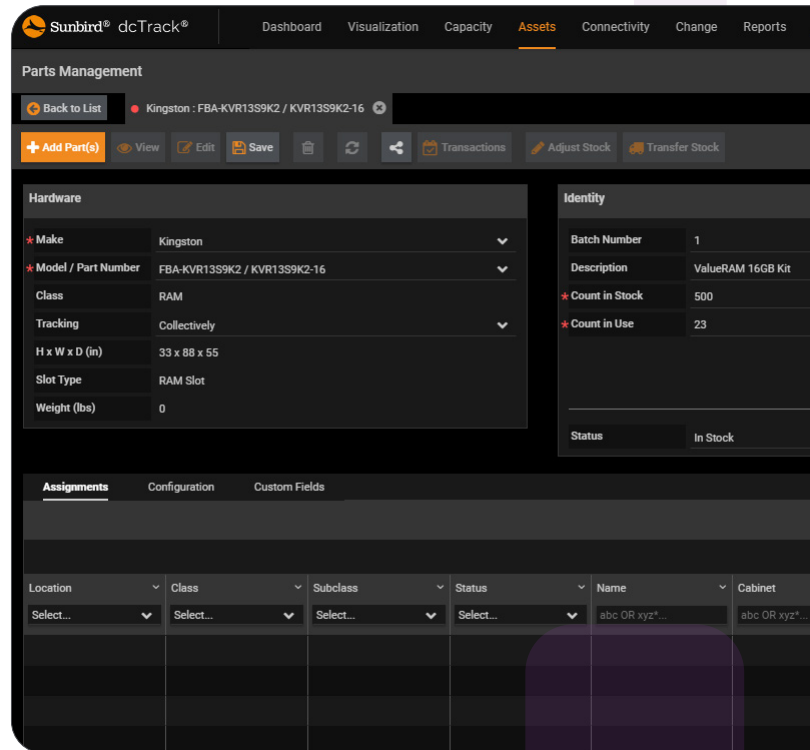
Sunbird® dcTrack®

Dashboard Visualization Capacity Assets Connectivity Change Reports

Parts Management

Back to List

Kingston : FBA-KVR13S9K2 / KVR13S9K2-16

Add Part(s) View Edit Save Transactions Adjust Stock Transfer Stock

Hardware

| | |
|---|---|
| * Make | Kingston |
| * Model / Part Number | FBA-KVR13S9K2 / KVR13S9K2-16 |
| Class | RAM |
| Tracking | Collectively |
| H x W x D (in) | 33 x 88 x 55 |
| Slot Type | RAM Slot |
| Weight (lbs) | 0 |

Identity

| | |
|---|---|
| Batch Number | 1 |
| Description | ValueRAM 16GB Kit |
| * Count in Stock | 500 |
| * Count in Use | 23 |
| Status | In Stock |

Assignments Configuration Custom Fields

| Location | Class | Subclass | Status | Name | Cabinet |
|---|---|---|---|---|---|
| Select... | Select... | Select... | Select... | abc OR xyz*... | abc OR xyz*... |